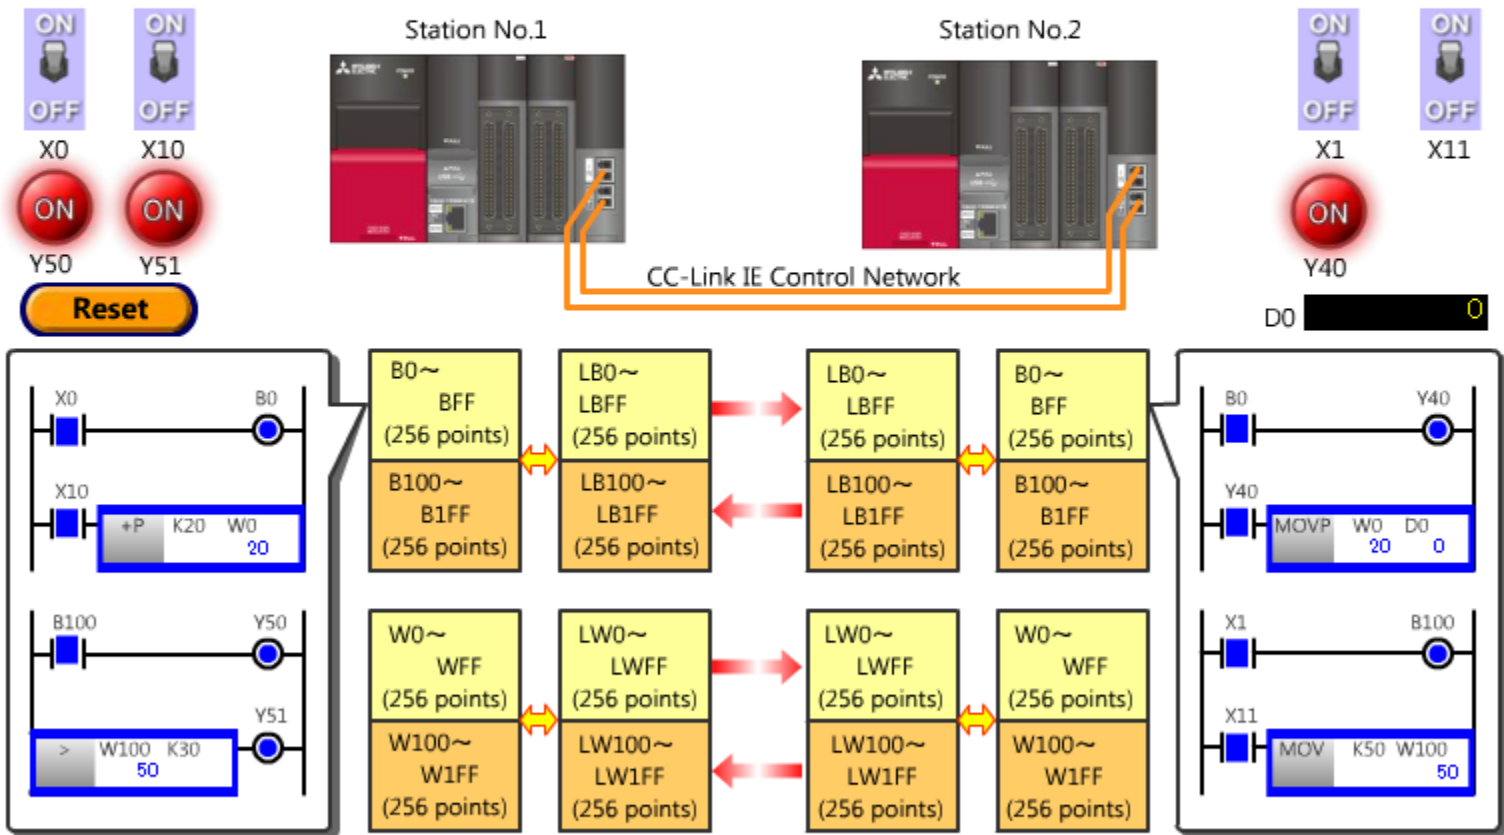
ON
OFF
X0

ON
OFF
X10

ON
Y50

ON
Y51

Reset

Station No.1

Station No.2

CC-Link IE Control Network

ON
OFF
X1

ON
OFF
X11

ON
Y40

D0 0

X0 B0
X10 +P K20 W0 20
B100 Y50
Y51
> W100 K30 50

| B0～ BFF (256 points) | LB0～ LBFF (256 points) | LB0～ LBFF (256 points) | B0～ BFF (256 points) |
|---|---|---|---|
| B100～ B1FF (256 points) | LB100～ LB1FF (256 points) | LB100～ LB1FF (256 points) | B100～ B1FF (256 points) |

| W0～ WFF (256 points) | LW0～ LWFF (256 points) | LW0～ LWFF (256 points) | W0～ WFF (256 points) |
|---|---|---|---|
| W100～ W1FF (256 points) | LW100～ LW1FF (256 points) | LW100～ LW1FF (256 points) | W100～ W1FF (256 points) |

B0 Y40
Y40 MOVP W0 D0 20 0
X1 B100
X11 MOV K50 W100 50